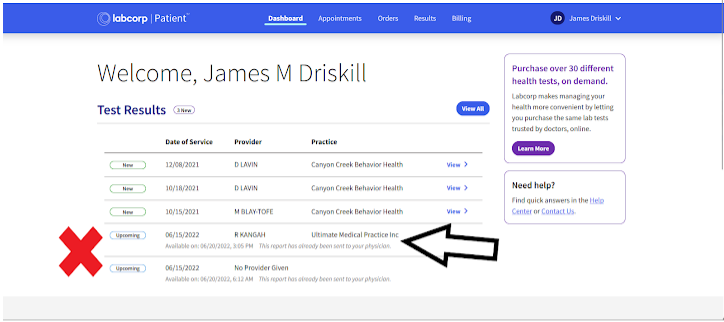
labcorp | Patient™

Dashboard Appointments Orders Results Billing

JD James Driskill

Welcome, James M Driskill

Test Results 3 New

View All

| | Date of Service | Provider | Practice | |
|---|---|---|---|---|
| New | 12/08/2021 | D LAVIN | Canyon Creek Behavior Health | View > |
| New | 10/18/2021 | D LAVIN | Canyon Creek Behavior Health | View > |
| New | 10/15/2021 | M BLAY-TOFE | Canyon Creek Behavior Health | View > |
| Upcoming | 06/15/2022 Available on: 06/20/2022, 3:05 PM | R KANGAH This report has already been sent to your physician. | Ultimate Medical Practice Inc | |
| Upcoming | 06/15/2022 Available on: 06/20/2022, 6:12 AM | No Provider Given This report has already been sent to your physician. | | |

Purchase over 30 different health tests, on demand.

Labcorp makes managing your health more convenient by letting you purchase the same lab tests trusted by doctors, online.

Learn More

Need help?

Find quick answers in the Help Center or Contact Us.